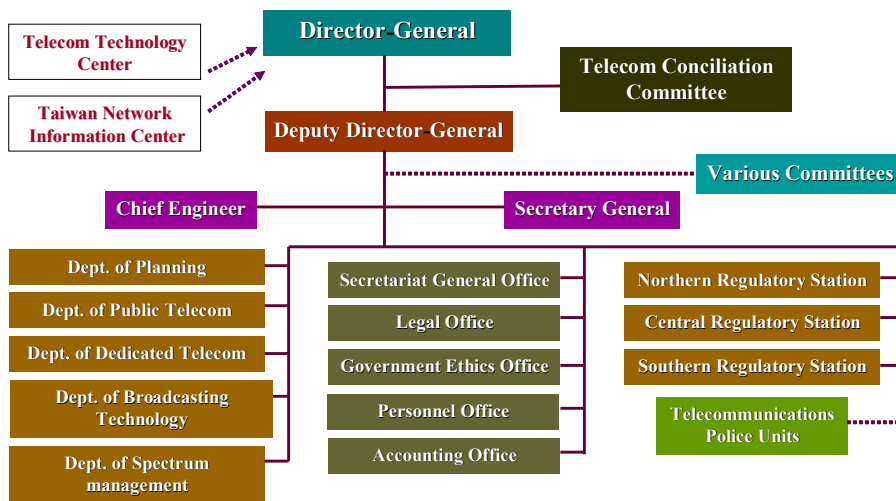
Telecom Technology Center

Taiwan Network Information Center

Director-General

Telecom Conciliation Committee

Deputy Director-General

Various Committees

Chief Engineer

Secretary General

Dept. of Planning

Dept. of Public Telecom

Dept. of Dedicated Telecom

Dept. of Broadcasting Technology

Dept. of Spectrum management

Secretariat General Office

Legal Office

Government Ethics Office

Personnel Office

Accounting Office

Northern Regulatory Station

Central Regulatory Station

Southern Regulatory Station

Telecommunications Police Units